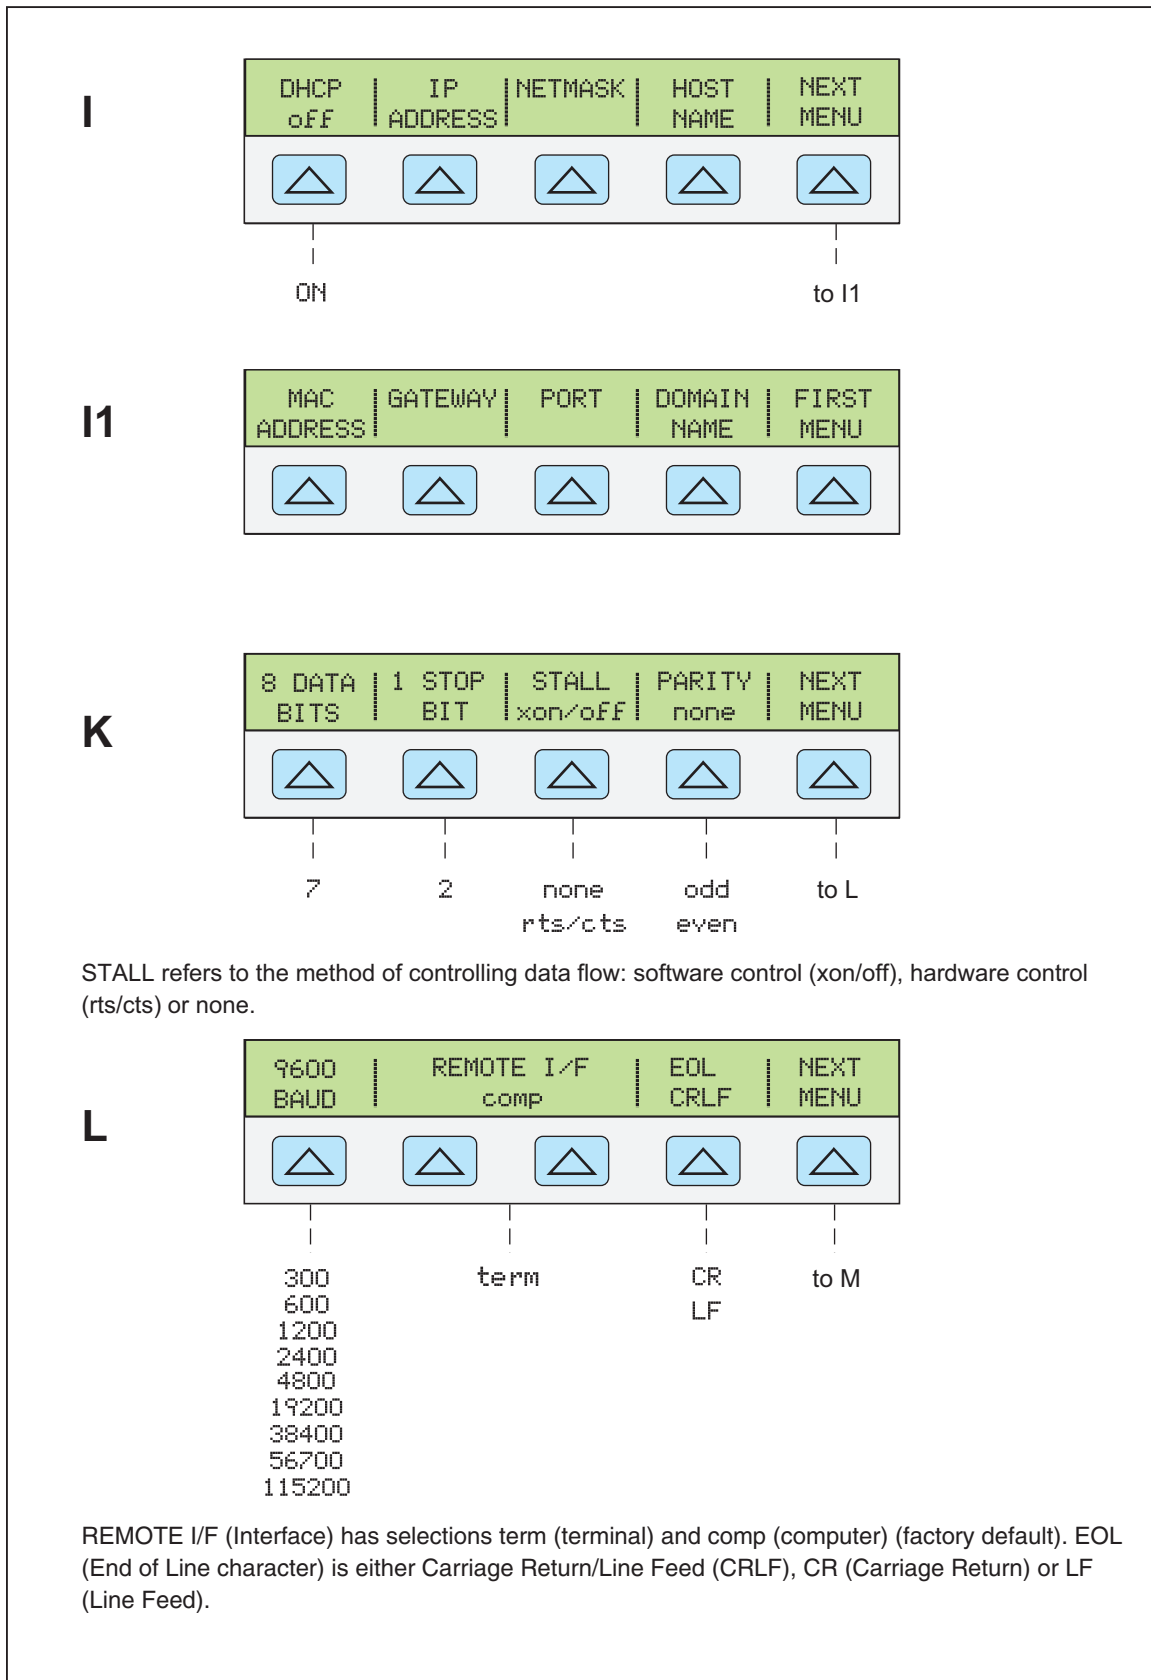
I

DHCP off | IP ADDRESS | NETMASK | HOST NAME | NEXT MENU

ON

to I1

I1

MAC ADDRESS | GATEWAY | PORT | DOMAIN NAME | FIRST MENU

K

8 DATA BITS | 1 STOP BIT | STALL xon/off | PARITY none | NEXT MENU

7

2

none
rts/cts

odd
even

to L

STALL refers to the method of controlling data flow: software control (xon/off), hardware control (rts/cts) or none.

L

9600 BAUD | REMOTE I/F comp | EOL CRLF | NEXT MENU

300
600
1200
2400
4800
19200
38400
56700
115200

term

CR
LF

to M

REMOTE I/F (Interface) has selections term (terminal) and comp (computer) (factory default). EOL (End of Line character) is either Carriage Return/Line Feed (CRLF), CR (Carriage Return) or LF (Line Feed).